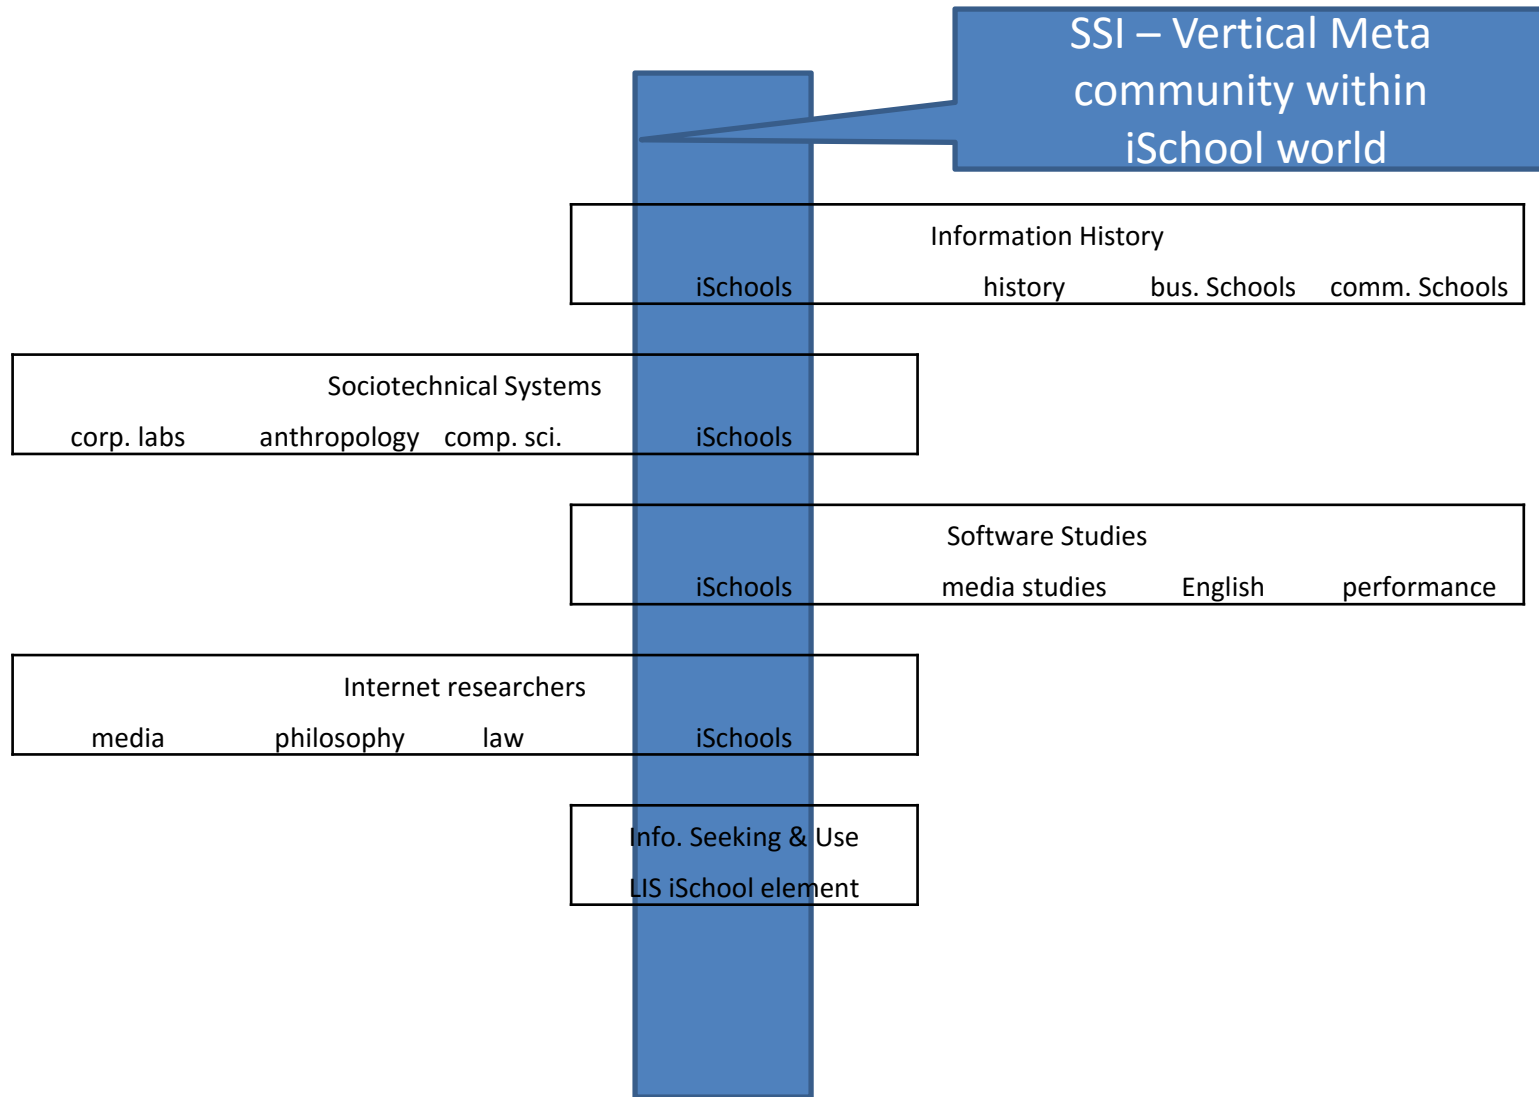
SSI – Vertical Meta community within iSchool world

Information History

iSchools history bus. Schools comm. Schools

Sociotechnical Systems

corp. labs anthropology comp. sci. iSchools

Software Studies

iSchools media studies English performance

Internet researchers

media philosophy law iSchools

Info. Seeking & Use

LIS iSchool element